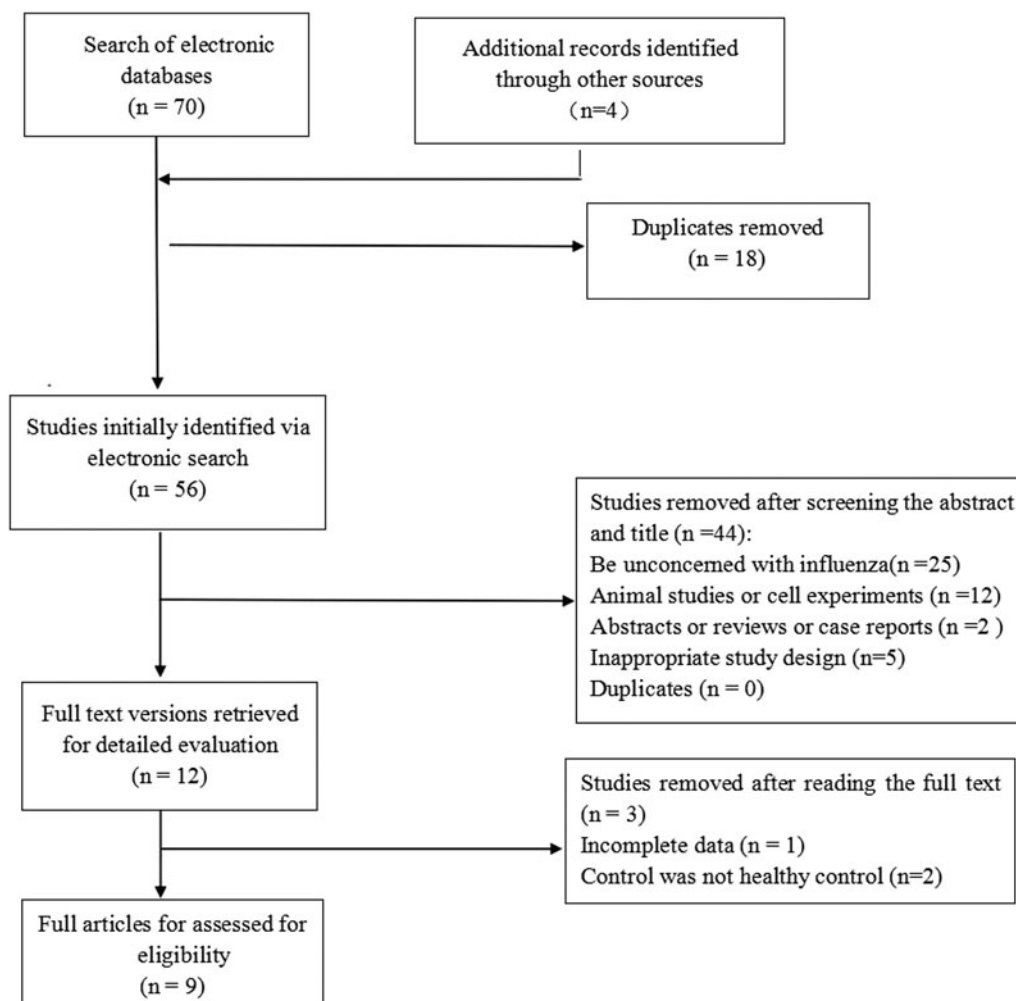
Search of electronic databases
(n = 70)

Additional records identified through other sources
（n=4）

Duplicates removed
(n = 18)

Studies initially identified via electronic search
(n = 56)

Studies removed after screening the abstract and title (n =44):
Be unconcemed with influenza(n =25)
Animal studies or cell experiments (n =12)
Abstracts or reviews or case reports (n =2 )
Inappropriate study design (n=5)
Duplicates (n = 0)

Full text versions retrieved for detailed evaluation
(n = 12)

Studies removed after reading the full text (n = 3)
Incomplete data (n = 1)
Control was not healthy control (n=2)

Full articles for assessed for eligibility
(n = 9)